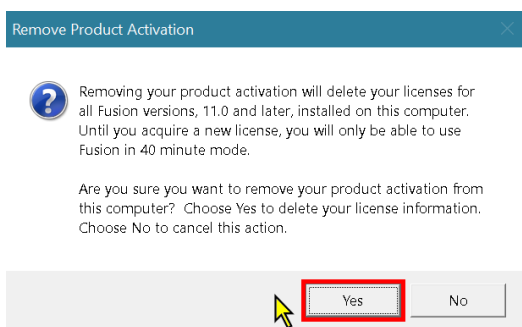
Remove Product Activation

Removing your product activation will delete your licenses for all Fusion versions, 11.0 and later, installed on this computer. Until you acquire a new license, you will only be able to use Fusion in 40 minute mode.

Are you sure you want to remove your product activation from this computer? Choose Yes to delete your license information. Choose No to cancel this action.

Yes

No